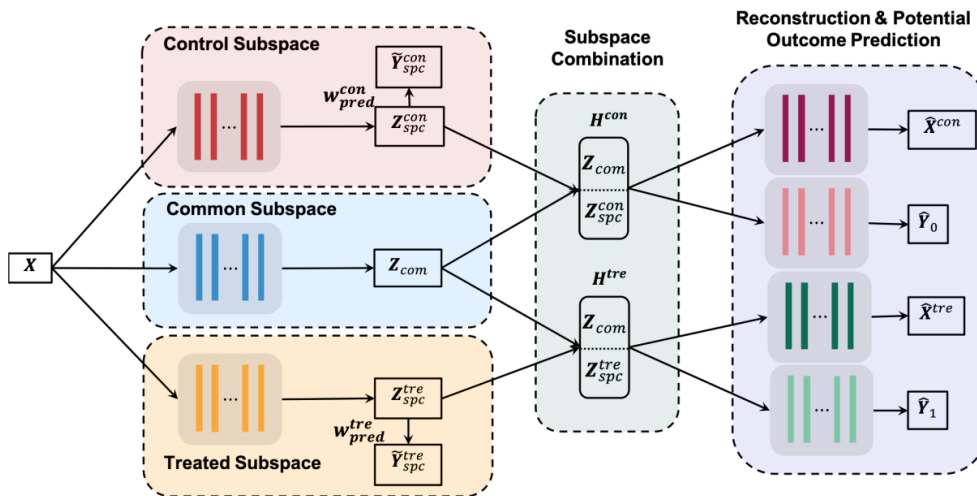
Control Subspace

$\tilde{Y}_{spc}^{con}$

$w_{pred}^{con}$

...

$Z_{spc}^{con}$

Common Subspace

$X$

...

$Z_{com}$

...

$Z_{spc}^{tre}$

$w_{pred}^{tre}$

$\tilde{Y}_{spc}^{tre}$

Treated Subspace

Subspace Combination

$H^{con}$

$Z_{com}$

$Z_{spc}^{con}$

$H^{tre}$

$Z_{com}$

$Z_{spc}^{tre}$

Reconstruction & Potential Outcome Prediction

...

$\hat{X}^{con}$

...

$\hat{Y}_0$

...

$\hat{X}^{tre}$

...

$\hat{Y}_1$